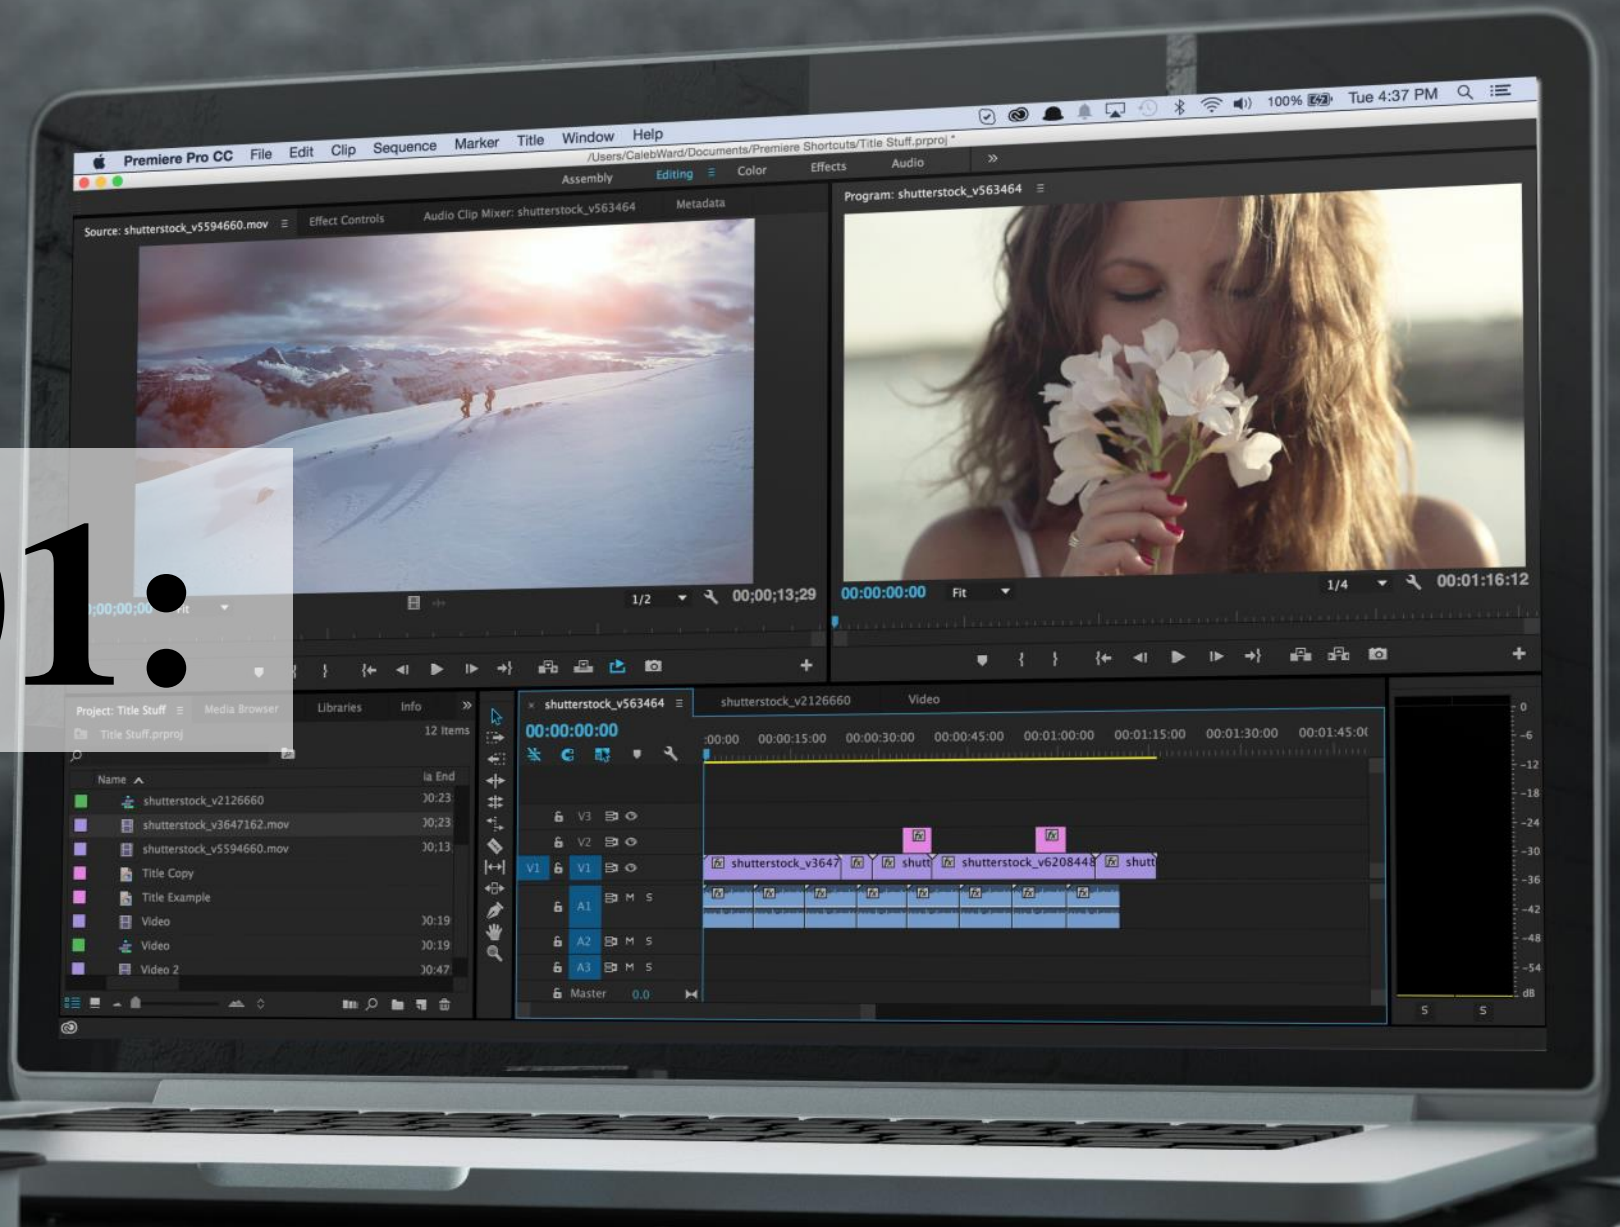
Premiere Pro CC File Edit Clip Sequence Marker Title Window Help

100% Tue 4:37 PM

/Users/CalebWard/Documents/Premiere Shortcuts/Title Stuff.prproj *

Assembly Editing Color Effects Audio »

Source: shutterstock_v5594660.mov Effect Controls Audio Clip Mixer: shutterstock_v563464 Metadata

Program: shutterstock_v563464

01:

;00;00;00 Fit

1/2 00;00;13;29

00:00:00:00 Fit 1/4 00:01:16:12

Project: Title Stuff Media Browser Libraries Info »

Title Stuff.prproj 12 Items

Name Media End

shutterstock_v2126660 00:23
shutterstock_v3647162.mov 00:23
shutterstock_v5594660.mov 00:13
Title Copy
Title Example
Video 00:19
Video 00:19
Video 2 00:47

shutterstock_v563464 shutterstock_v2126660 Video

00:00:00:00

:00:00 00:00:15:00 00:00:30:00 00:00:45:00 00:01:00:00 00:01:15:00 00:01:30:00 00:01:45:0

V3
V2
V1 V1
A1 M S
A2 M S
A3 M S
Master 0.0

shutterstock_v3647 shutt shutterstock_v6208448 shutt

0 -6 -12 -18 -24 -30 -36 -42 -48 -54 dB

S S